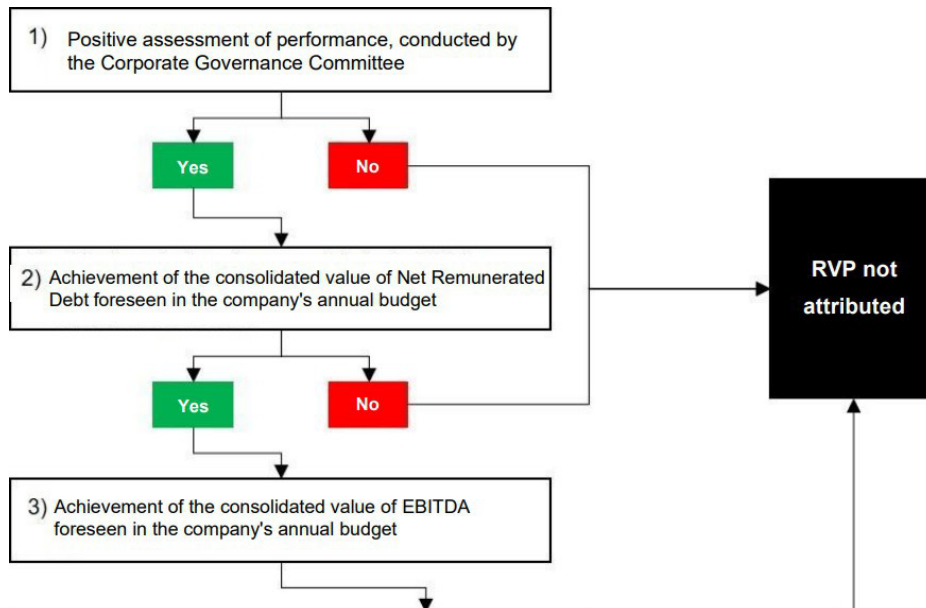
1) Positive assessment of performance, conducted by the Corporate Governance Committee

Yes

No

2) Achievement of the consolidated value of Net Remunerated Debt foreseen in the company's annual budget

Yes

No

3) Achievement of the consolidated value of EBITDA foreseen in the company's annual budget

RVP not attributed